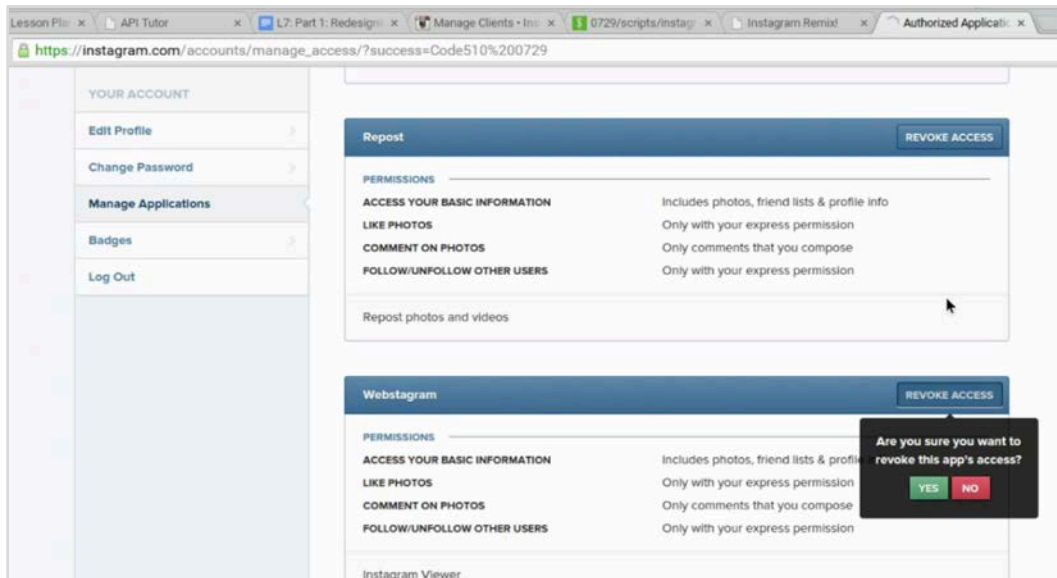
Lesson Pla × | API Tutor × | L7: Part 1: Redesign × | Manage Clients • Ins × | 0729/scripts/instag × | Instagram Remix! × | Authorized Applicati ×

https://instagram.com/accounts/manage_access/?success=Code510%200729

YOUR ACCOUNT

Edit Profile

Change Password

Manage Applications

Badges

Log Out

Repost

REVOKE ACCESS

PERMISSIONS

| | |
|---|---|
| ACCESS YOUR BASIC INFORMATION | Includes photos, friend lists & profile info |
| LIKE PHOTOS | Only with your express permission |
| COMMENT ON PHOTOS | Only comments that you compose |
| FOLLOW/UNFOLLOW OTHER USERS | Only with your express permission |

Repost photos and videos

Webstagram

REVOKE ACCESS

PERMISSIONS

| | |
|---|---|
| ACCESS YOUR BASIC INFORMATION | Includes photos, friend lists & profile |
| LIKE PHOTOS | Only with your express permission |
| COMMENT ON PHOTOS | Only comments that you compose |
| FOLLOW/UNFOLLOW OTHER USERS | Only with your express permission |

Are you sure you want to revoke this app's access?

YES NO

Instagram Viewer